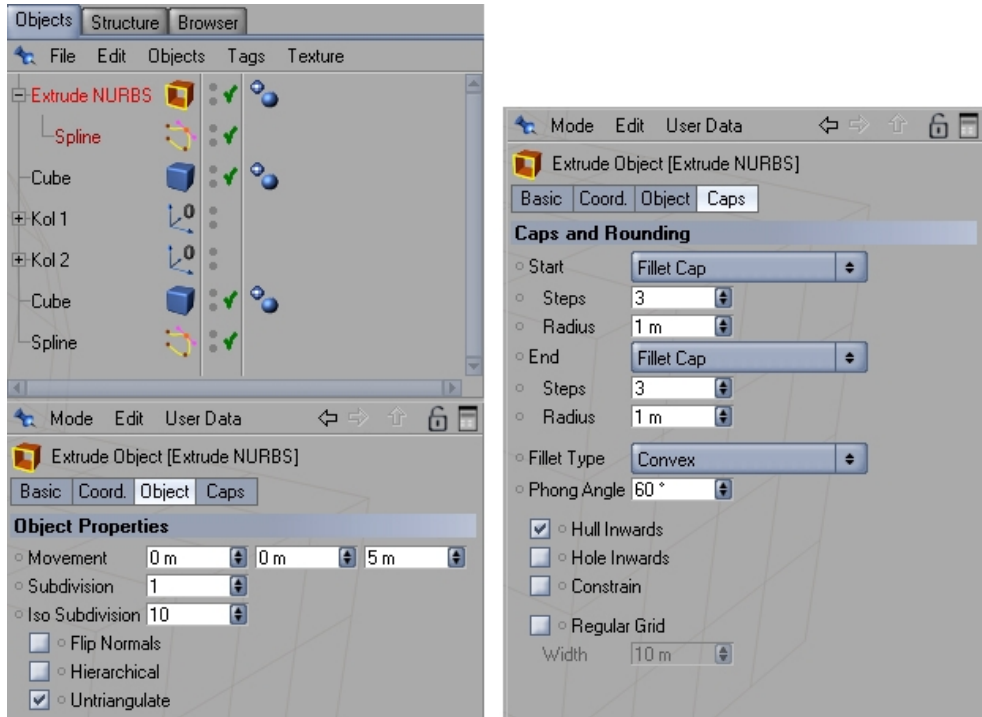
Objects Structure Browser

File Edit Objects Tags Texture

Extrude NURBS
Spline
Cube
Kol 1
Kol 2
Cube
Spline

Mode Edit User Data

Extrude Object [Extrude NURBS]

Basic Coord. Object Caps

Object Properties

Movement 0 m 0 m 5 m
Subdivision 1
Iso Subdivision 10
Flip Normals
Hierarchical
Untriangulate

Mode Edit User Data

Extrude Object [Extrude NURBS]

Basic Coord. Object Caps

Caps and Rounding

Start Fillet Cap
Steps 3
Radius 1 m
End Fillet Cap
Steps 3
Radius 1 m

Fillet Type Convex
Phong Angle 60 °

Hull Inwards
Hole Inwards
Constrain

Regular Grid
Width 10 m